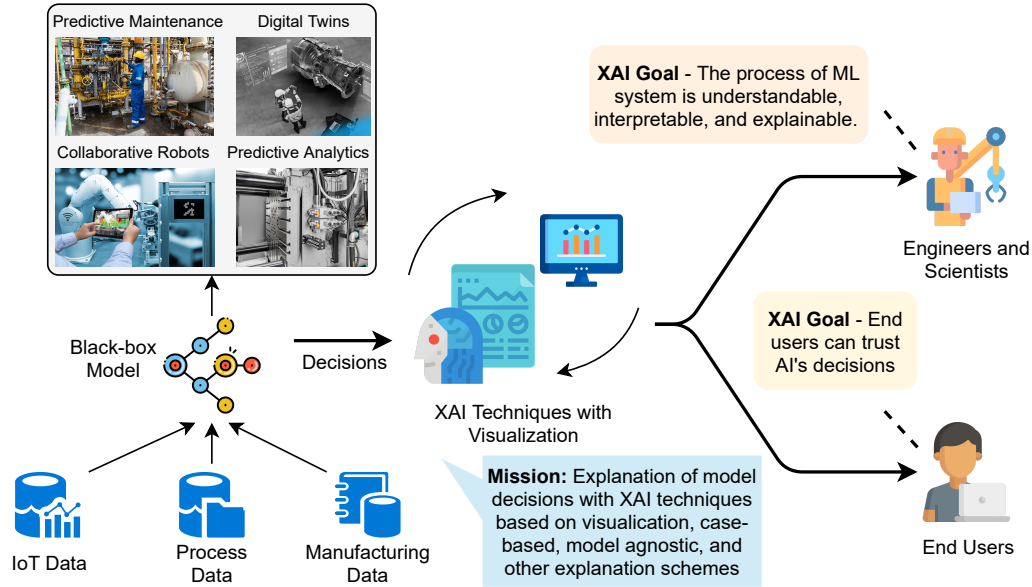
Predictive Maintenance
Digital Twins
Collaborative Robots
Predictive Analytics

XAI Goal - The process of ML system is understandable, interpretable, and explainable.

Engineers and Scientists

Black-box Model

Decisions

XAI Techniques with Visualization

XAI Goal - End users can trust AI's decisions

End Users

IoT Data
Process Data
Manufacturing Data

Mission: Explanation of model decisions with XAI techniques based on visualication, case-based, model agnostic, and other explanation schemes